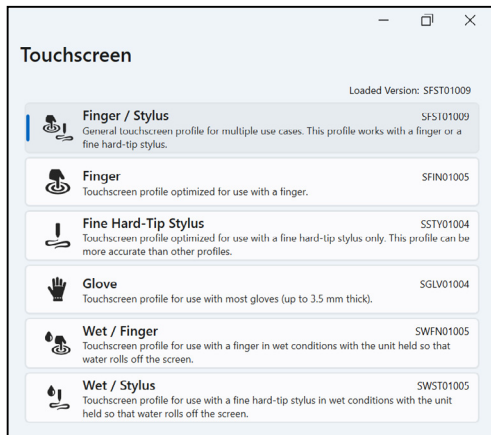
Touchscreen

Loaded Version: SFST01009

Finger / Stylus
SFST01009
General touchscreen profile for multiple use cases. This profile works with a finger or a fine hard-tip stylus.

Finger
SFIN01005
Touchscreen profile optimized for use with a finger.

Fine Hard-Tip Stylus
SSTY01004
Touchscreen profile optimized for use with a fine hard-tip stylus only. This profile can be more accurate than other profiles.

Glove
SGLV01004
Touchscreen profile for use with most gloves (up to 3.5 mm thick).

Wet / Finger
SWFN01005
Touchscreen profile for use with a finger in wet conditions with the unit held so that water rolls off the screen.

Wet / Stylus
SWST01005
Touchscreen profile for use with a fine hard-tip stylus in wet conditions with the unit held so that water rolls off the screen.